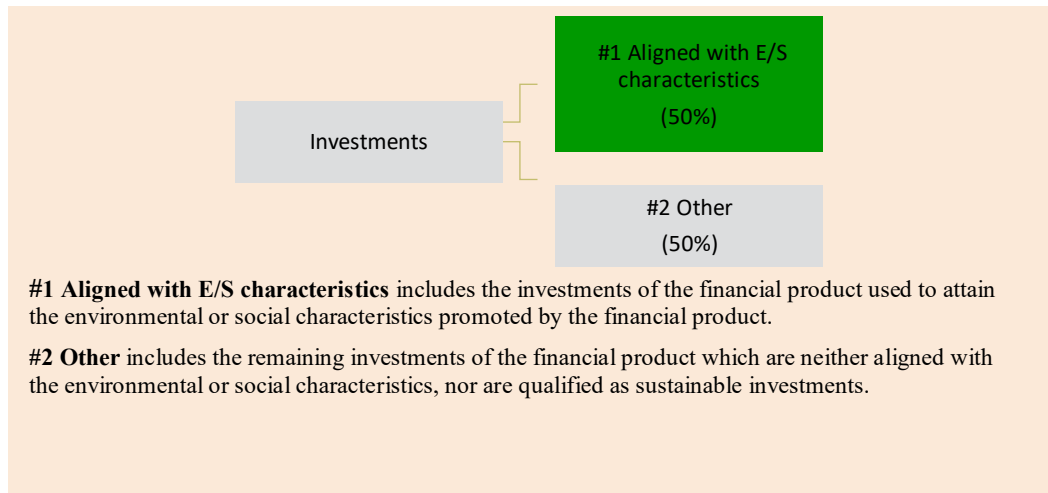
Investments

#1 Aligned with E/S characteristics

(50%)

#2 Other

(50%)

**#1 Aligned with E/S characteristics** includes the investments of the financial product used to attain the environmental or social characteristics promoted by the financial product.

**#2 Other** includes the remaining investments of the financial product which are neither aligned with the environmental or social characteristics, nor are qualified as sustainable investments.